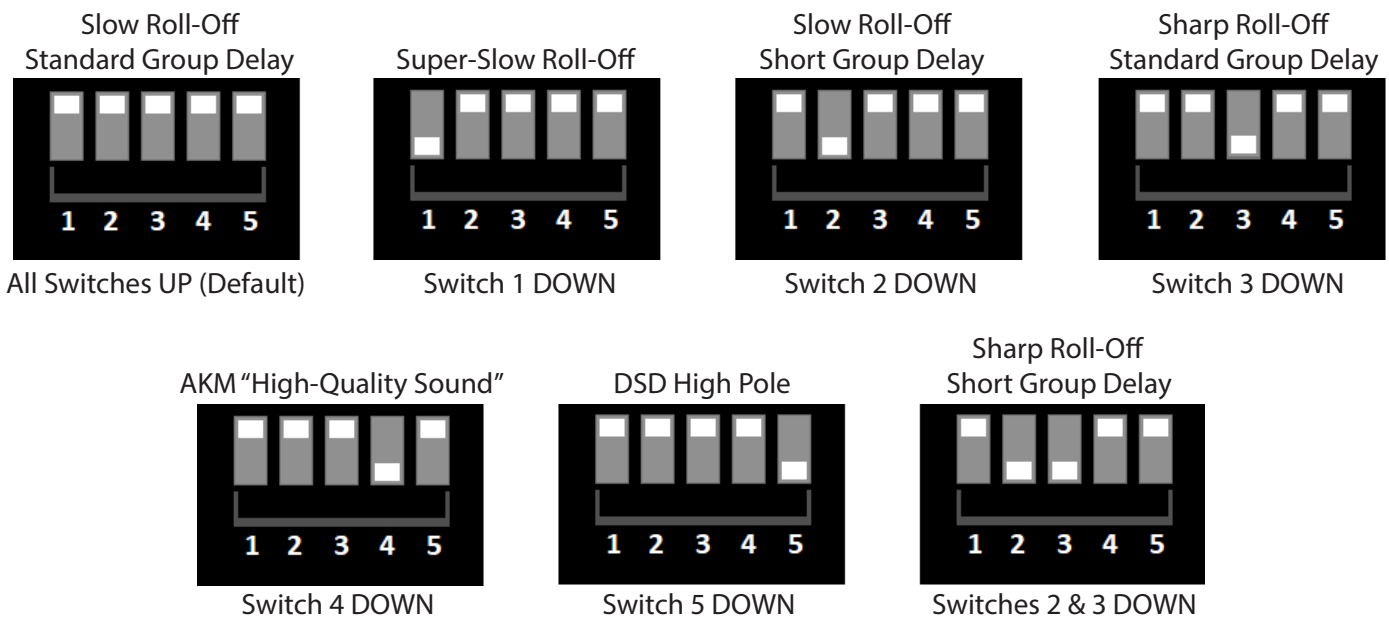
Slow Roll-Off
Standard Group Delay

1 2 3 4 5

All Switches UP (Default)

Super-Slow Roll-Off

1 2 3 4 5

Switch 1 DOWN

Slow Roll-Off
Short Group Delay

1 2 3 4 5

Switch 2 DOWN

Sharp Roll-Off
Standard Group Delay

1 2 3 4 5

Switch 3 DOWN

AKM "High-Quality Sound"

1 2 3 4 5

Switch 4 DOWN

DSD High Pole

1 2 3 4 5

Switch 5 DOWN

Sharp Roll-Off
Short Group Delay

1 2 3 4 5

Switches 2 & 3 DOWN